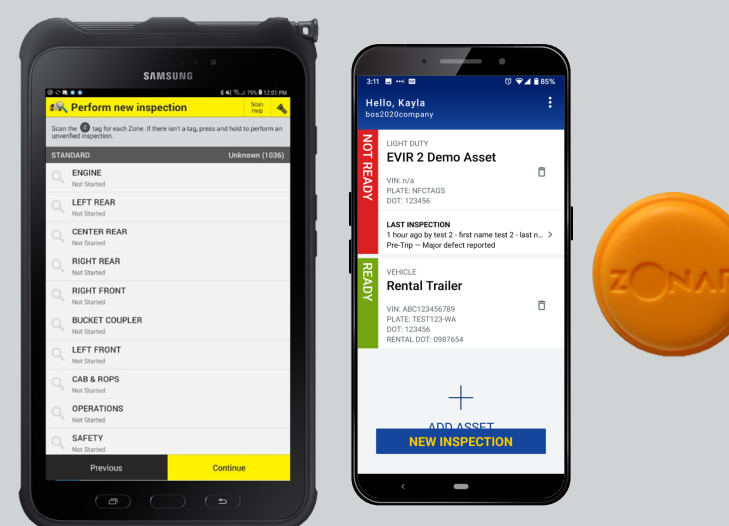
SAMSUNG

79% 12:01 PM

Perform new inspection

Scan Help

Scan the tag for each Zone. If there isn't a tag, press and hold to perform an unverified inspection.

STANDARD

Unknown (1036)

ENGINE
Not Started

LEFT REAR
Not Started

CENTER REAR
Not Started

RIGHT REAR
Not Started

RIGHT FRONT
Not Started

BUCKET COUPLER
Not Started

LEFT FRONT
Not Started

CAB & ROPS
Not Started

OPERATIONS
Not Started

SAFETY
Not Started

Previous

Continue

3:11

85%

Hello, Kayla
bos2020company

NOT READY

LIGHT DUTY
EVIR 2 Demo Asset

VIN: n/a
PLATE: NFCTAGS
DOT: 123456

LAST INSPECTION
1 hour ago by test 2 - first name test 2 - last n...
Pre-Trip — Major defect reported

READY

VEHICLE
Rental Trailer

VIN: ABC123456789
PLATE: TEST123-WA
DOT: 123456
RENTAL DOT: 0987654

ADD ASSET

NEW INSPECTION

ZONAR